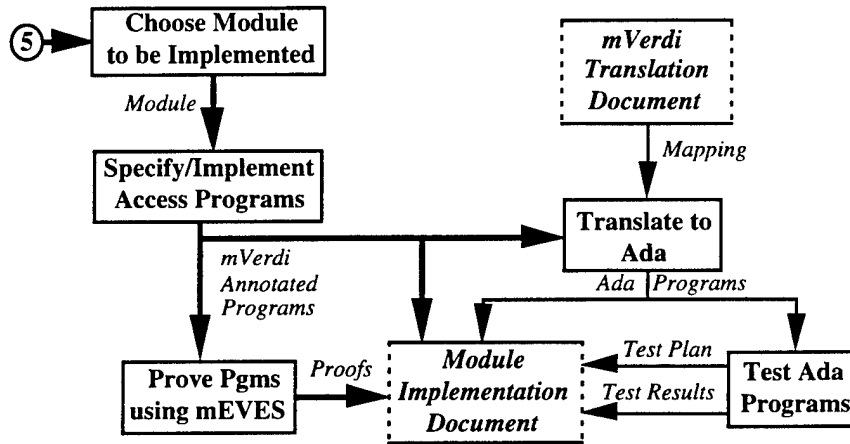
5

Choose Module to be Implemented

Module

Specify/Implement Access Programs

mVerdi Translation Document

Mapping

Translate to Ada

mVerdi Annotated Programs

Ada Programs

Prove Pgms using mEVES

Proofs

Module Implementation Document

Test Plan

Test Results

Test Ada Programs